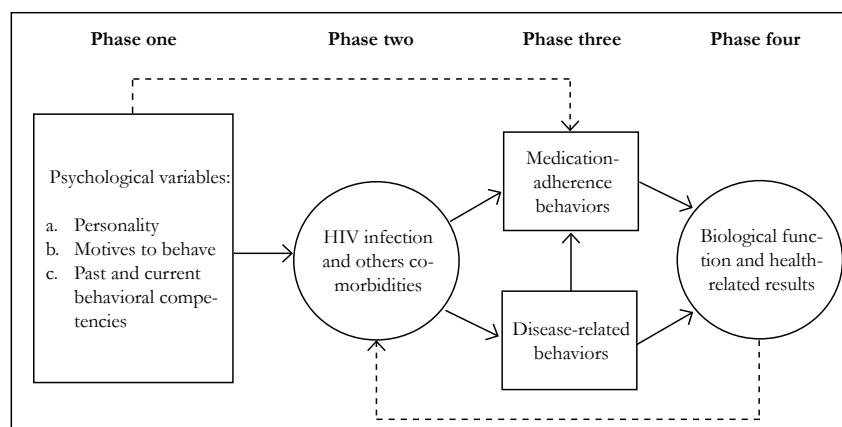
Phase one

Phase two

Phase three

Phase four

Psychological variables:

a. Personality
b. Motives to behave
c. Past and current behavioral competencies

HIV infection and others comorbidities

Medication-adherence behaviors

Disease-related behaviors

Biological function and health-related results